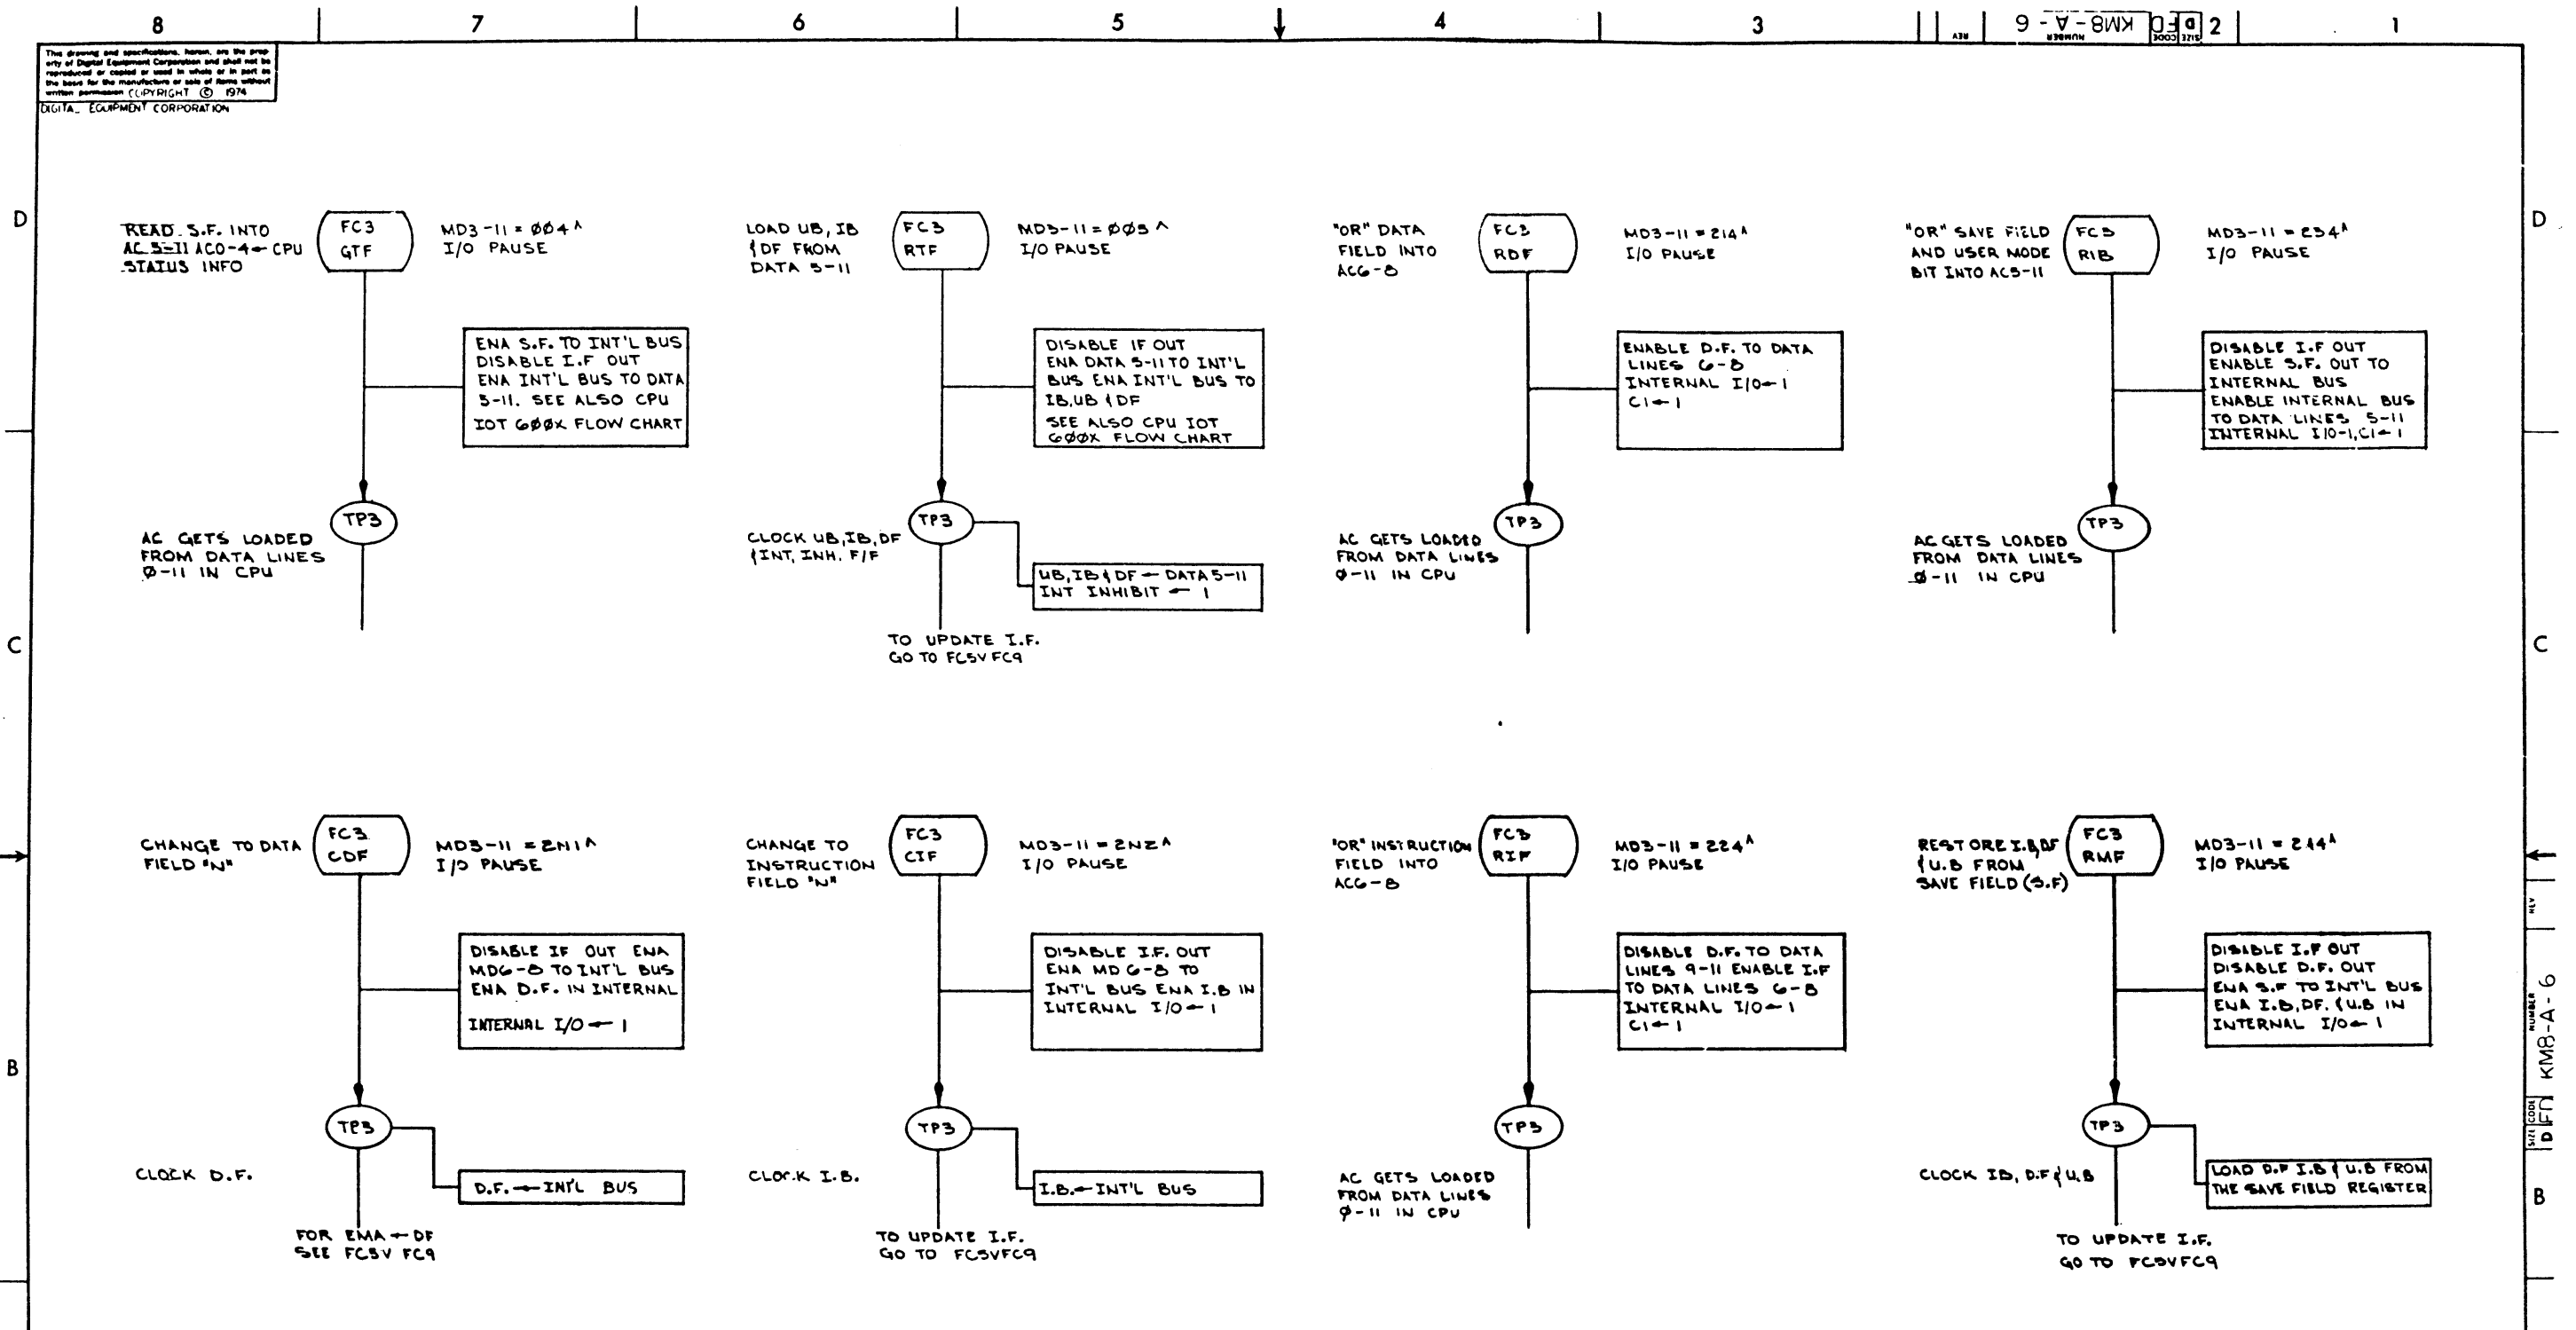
8 7 6 5 4 3 2 1

REV NUMBER KM8-A-6 SIZE CODE D FD

The drawing and specifications, herein, are the property of Digital Equipment Corporation and shall not be reproduced or copied or used in whole or in part as the basis for the manufacture or sale of items without written permission COPYRIGHT © 1974 DIGITAL EQUIPMENT CORPORATION

D

READ S.F. INTO AC 5-11 AC0-4 ← CPU STATUS INFO

FC3 GTF

MD3-11 = ØØ4^ I/O PAUSE

ENA S.F. TO INT'L BUS DISABLE I.F OUT ENA INT'L BUS TO DATA 5-11. SEE ALSO CPU IOT 6ØØX FLOW CHART

TP3

AC GETS LOADED FROM DATA LINES Ø-11 IN CPU

LOAD UB, IB & DF FROM DATA 5-11

FC3 RTF

MD3-11 = ØØ5^ I/O PAUSE

DISABLE IF OUT ENA DATA 5-11 TO INT'L BUS ENA INT'L BUS TO IB,UB & DF SEE ALSO CPU IOT 6ØØX FLOW CHART

TP3

CLOCK UB,IB,DF & INT, INH. F/F

UB,IB & DF ← DATA 5-11 INT INHIBIT ← 1

TO UPDATE I.F. GO TO FC5V FC9

"OR" DATA FIELD INTO AC6-8

FC3 RDF

MD3-11 = 214^ I/O PAUSE

ENABLE D.F. TO DATA LINES 6-8 INTERNAL I/O ← 1 C1 ← 1

TP3

AC GETS LOADED FROM DATA LINES Ø-11 IN CPU

"OR" SAVE FIELD AND USER MODE BIT INTO AC5-11

FC3 RIB

MD3-11 = 234^ I/O PAUSE

DISABLE I.F OUT ENABLE S.F. OUT TO INTERNAL BUS ENABLE INTERNAL BUS TO DATA LINES 5-11 INTERNAL I/O-1, C1 ← 1

TP3

AC GETS LOADED FROM DATA LINES Ø-11 IN CPU

D

C

C

CHANGE TO DATA FIELD "N"

FC3 CDF

MD3-11 = 2N1^ I/O PAUSE

DISABLE IF OUT ENA MD6-8 TO INT'L BUS ENA D.F. IN INTERNAL INTERNAL I/O ← 1

TP3

CLOCK D.F.

D.F. ← INT'L BUS

FOR EMA ← DF SEE FC5V FC9

CHANGE TO INSTRUCTION FIELD "N"

FC3 CIF

MD3-11 = 2N2^ I/O PAUSE

DISABLE I.F. OUT ENA MD 6-8 TO INT'L BUS ENA I.B IN INTERNAL I/O ← 1

TP3

CLOCK I.B.

I.B. ← INT'L BUS

TO UPDATE I.F. GO TO FC5VFC9

"OR" INSTRUCTION FIELD INTO AC6-8

FC3 RIF

MD3-11 = 224^ I/O PAUSE

DISABLE D.F. TO DATA LINES 9-11 ENABLE I.F TO DATA LINES 6-8 INTERNAL I/O ← 1 C1 ← 1

TP3

AC GETS LOADED FROM DATA LINES Ø-11 IN CPU

RESTORE I.B,DF & U.B FROM SAVE FIELD (S.F)

FC3 RMF

MD3-11 = 244^ I/O PAUSE

DISABLE I.F OUT DISABLE D.F. OUT ENA S.F TO INT'L BUS ENA I.B,DF, & U.B IN INTERNAL I/O ← 1

TP3

CLOCK IB, D.F & U.B

LOAD D.F I.B & U.B FROM THE SAVE FIELD REGISTER

TO UPDATE I.F. GO TO FC5VFC9

B

B

SIZE CODE D FC NUMBER KM8-A-6 REV